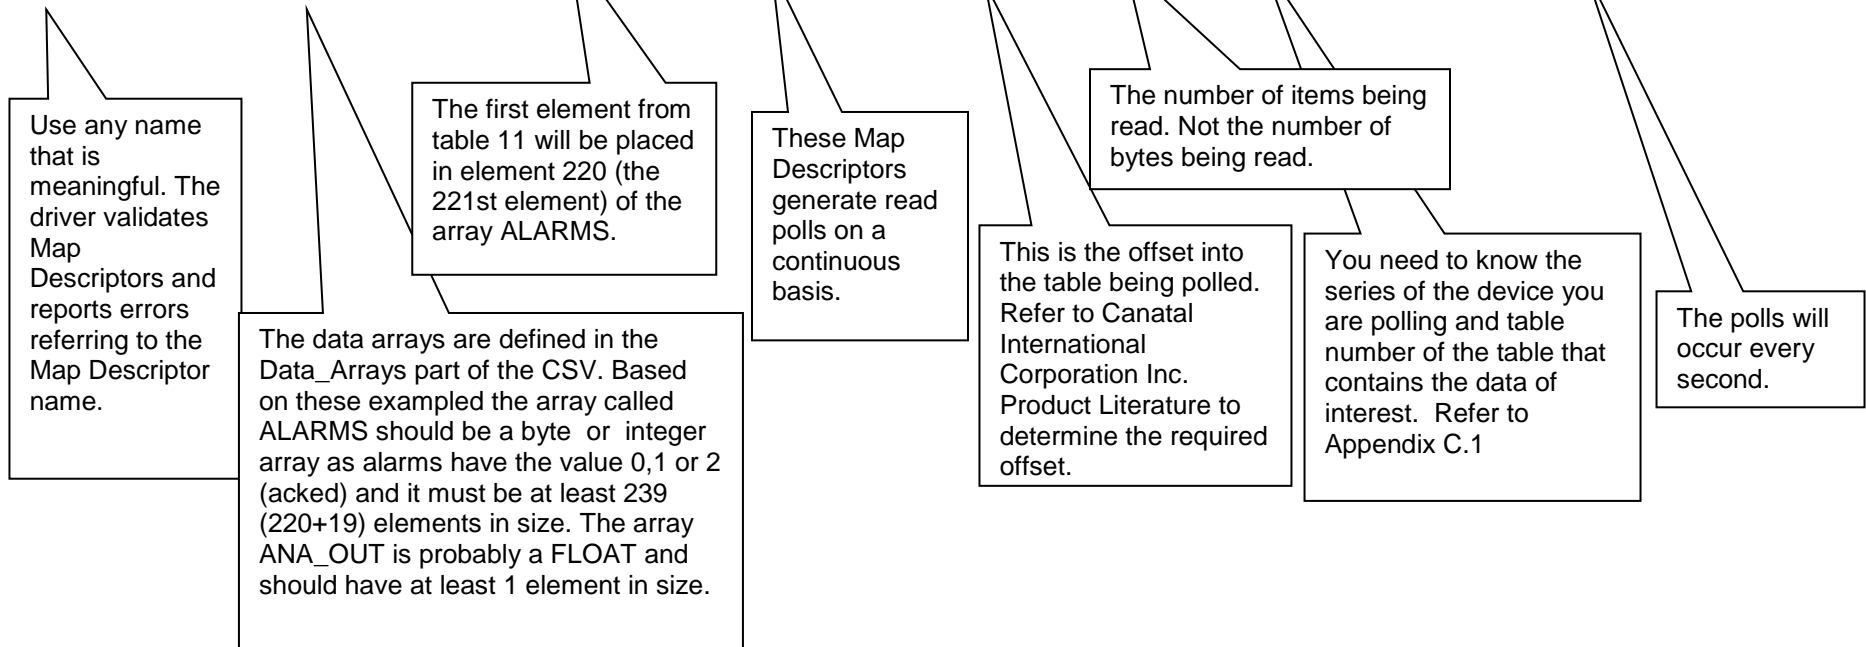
Use any name that is meaningful. The driver validates Map Descriptors and reports errors referring to the Map Descriptor name.

The first element from table 11 will be placed in element 220 (the 221st element) of the array ALARMS.

The data arrays are defined in the Data_Arrays part of the CSV. Based on these exampled the array called ALARMS should be a byte or integer array as alarms have the value 0,1 or 2 (acked) and it must be at least 239 (220+19) elements in size. The array ANA_OUT is probably a FLOAT and should have at least 1 element in size.

These Map Descriptors generate read polls on a continuous basis.

This is the offset into the table being polled. Refer to Canatal International Corporation Inc. Product Literature to determine the required offset.

The number of items being read. Not the number of bytes being read.

You need to know the series of the device you are polling and table number of the table that contains the data of interest. Refer to Appendix C.1

The polls will occur every second.